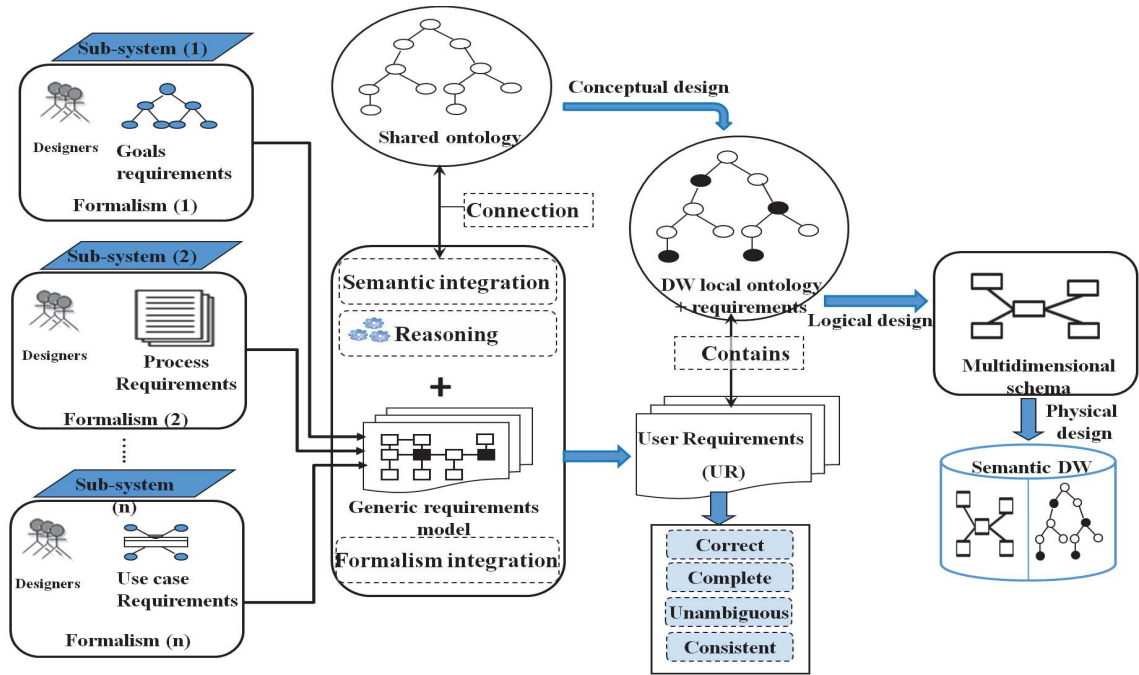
Sub-system (1)

Designers

Goals requirements

Formalism (1)

Sub-system (2)

Designers

Process Requirements

Formalism (2)

Sub-system (n)

Designers

Use case Requirements

Formalism (n)

Shared ontology

Connection

Semantic integration

Reasoning

+

Generic requirements model

Formalism integration

Conceptual design

DW local ontology + requirements

Contains

User Requirements (UR)

Correct

Complete

Unambiguous

Consistent

Logical design

Multidimensional schema

Physical design

Semantic DW